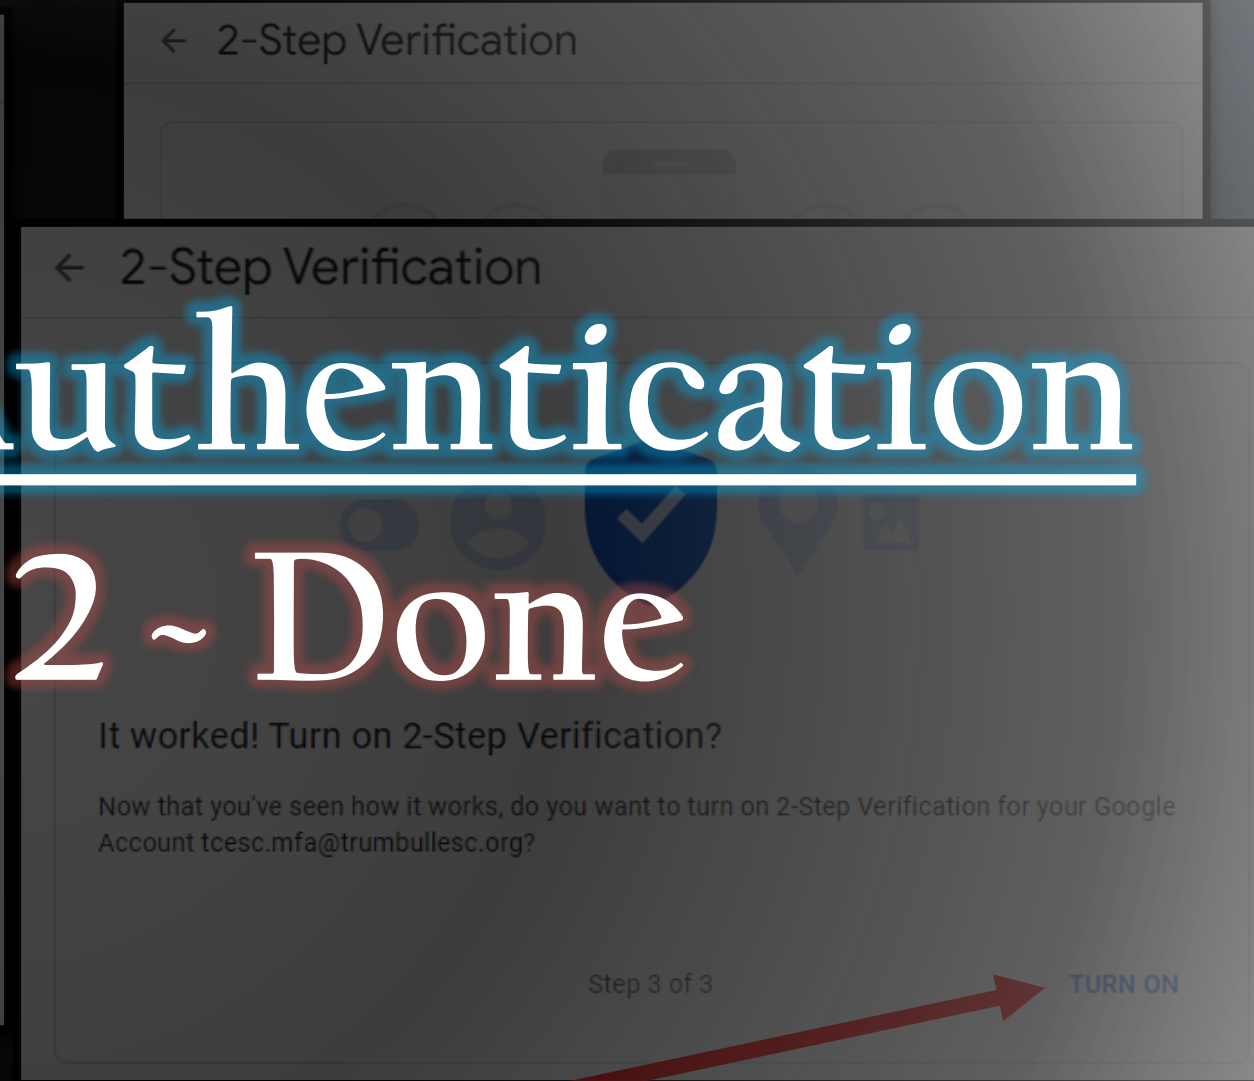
2-Step Verification

2-Step Verification

uthentication

2 ~ Done

It worked! Turn on 2-Step Verification?

Now that you've seen how it works, do you want to turn on 2-Step Verification for your Google Account tcesc.mfa@trumbullesc.org?

Step 3 of 3

TURN ON